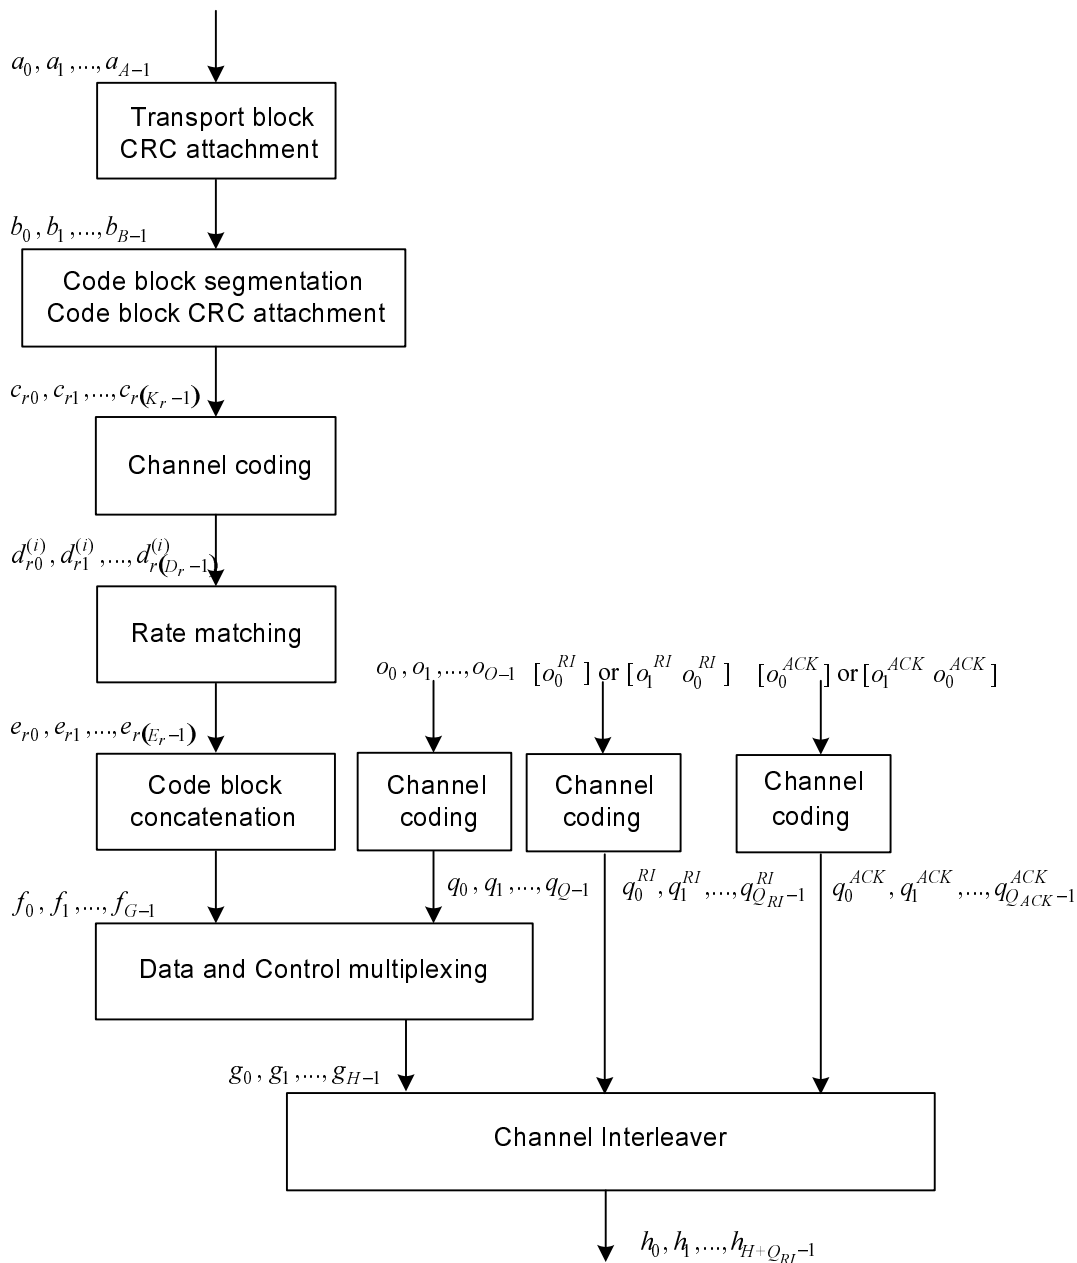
$a_0, a_1, ..., a_{A-1}$

Transport block CRC attachment

$b_0, b_1, ..., b_{B-1}$

Code block segmentation Code block CRC attachment

$c_{r0}, c_{r1}, ..., c_{r(K_r-1)}$

Channel coding

$d_{r0}^{(i)}, d_{r1}^{(i)}, ..., d_{r(D_r-1)}^{(i)}$

Rate matching

$o_0, o_1, ..., o_{O-1}$ $[o_0^{RI}]$ or $[o_1^{RI}\ o_0^{RI}]$ $[o_0^{ACK}]$ or $[o_1^{ACK}\ o_0^{ACK}]$

$e_{r0}, e_{r1}, ..., e_{r(E_r-1)}$

Code block concatenation

Channel coding

Channel coding

Channel coding

$f_0, f_1, ..., f_{G-1}$

$q_0, q_1, ..., q_{Q-1}$

$q_0^{RI}, q_1^{RI}, ..., q_{Q_{RI}-1}^{RI}$

$q_0^{ACK}, q_1^{ACK}, ..., q_{Q_{ACK}-1}^{ACK}$

Data and Control multiplexing

$g_0, g_1, ..., g_{H-1}$

Channel Interleaver

$h_0, h_1, ..., h_{H+Q_{RI}-1}$